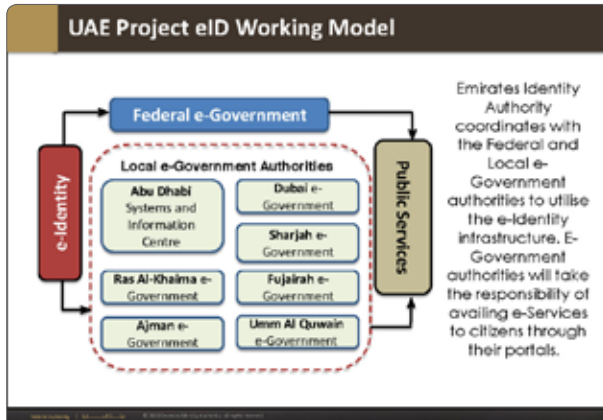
UAE Project eID Working Model

Federal e-Government

e-Identity

Local e-Government Authorities

Abu Dhabi Systems and Information Centre

Dubai e-Government

Sharjah e-Government

Ras Al-Khaima e-Government

Fujairah e-Government

Ajman e-Government

Umm Al Quwain e-Government

Public Services

Emirates Identity Authority coordinates with the Federal and Local e-Government authorities to utilise the e-Identity infrastructure. E-Government authorities will take the responsibility of availing e-Services to citizens through their portals.

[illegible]